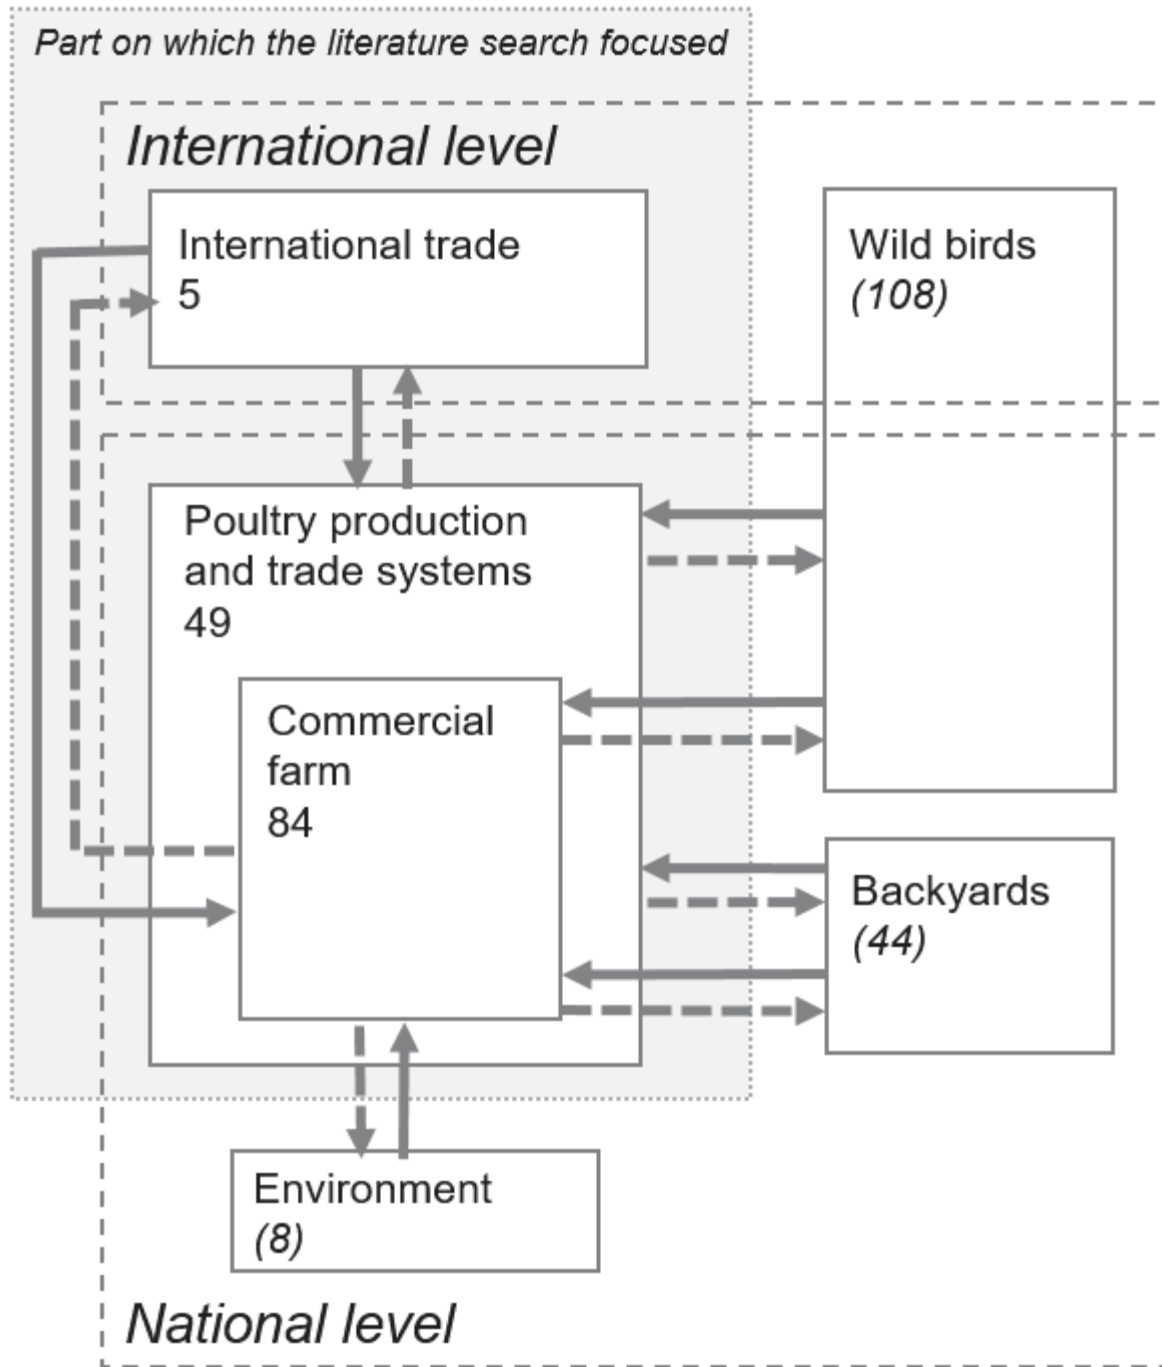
Part on which the literature search focused

International level

International trade
5

Wild birds
(108)

Poultry production and trade systems
49

Commercial farm
84

Backyards
(44)

Environment
(8)

National level